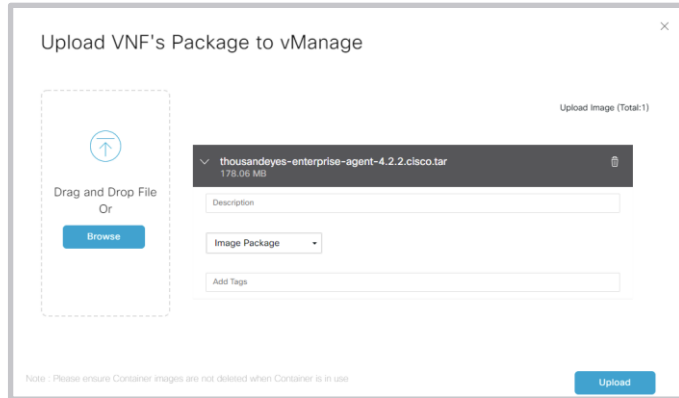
Upload VNF's Package to vManage

×

Drag and Drop File
Or

Browse

Upload Image (Total:1)

thousandeyes-enterprise-agent-4.2.2.cisco.tar
178.06 MB

Description

Image Package

Add Tags

Note : Please ensure Container images are not deleted when Container is in use

Upload